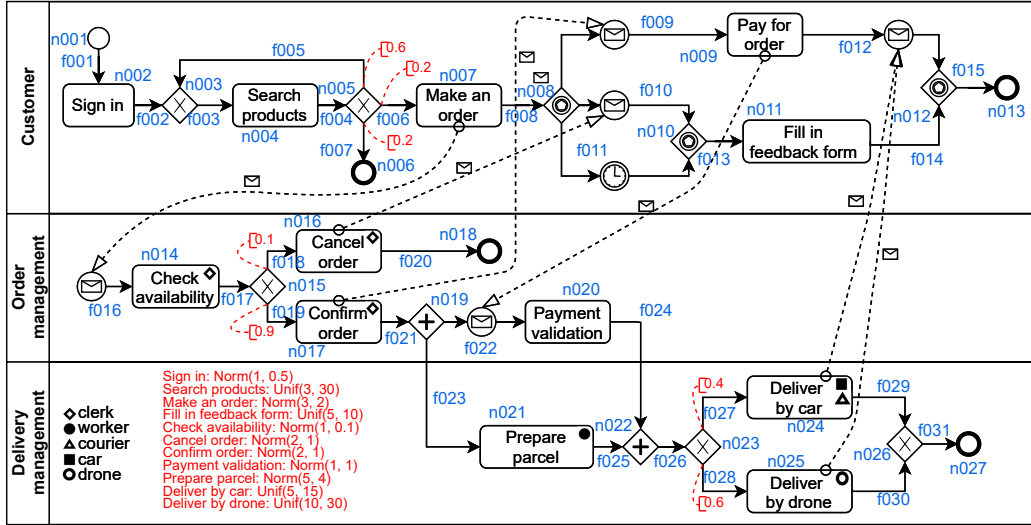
Customer

n001
f001
n002
Sign in
f002
f003
n003
f005
Search products
n004
f004
n005
0.6
0.2
0.2
f006
n007
Make an order
f007
n006
f008
n008
f009
f010
f011
n009
Pay for order
f012
n010
f013
n011
Fill in feedback form
f014
n012
f015
n013

Order management

n016
Cancel order
n018
0.1
f018
f020
n014
Check availability
f016
f017
n015
f019
Confirm order
0.9
n017
f021
n019
f022
n020
Payment validation
f024

Delivery management

clerk
worker
courier
car
drone

Sign in: Norm(1, 0.5)
Search products: Unif(3, 30)
Make an order: Norm(3, 2)
Fill in feedback form: Unif(5, 10)
Check availability: Norm(1, 0.1)
Cancel order: Norm(2, 1)
Confirm order: Norm(2, 1)
Payment validation: Norm(1, 1)
Prepare parcel: Norm(5, 4)
Deliver by car: Unif(5, 15)
Deliver by drone: Unif(10, 30)

f023
n021
Prepare parcel
n022
f025
f026
0.4
f027
n023
f028
0.6
Deliver by car
n024
f029
n025
Deliver by drone
f030
n026
f031
n027